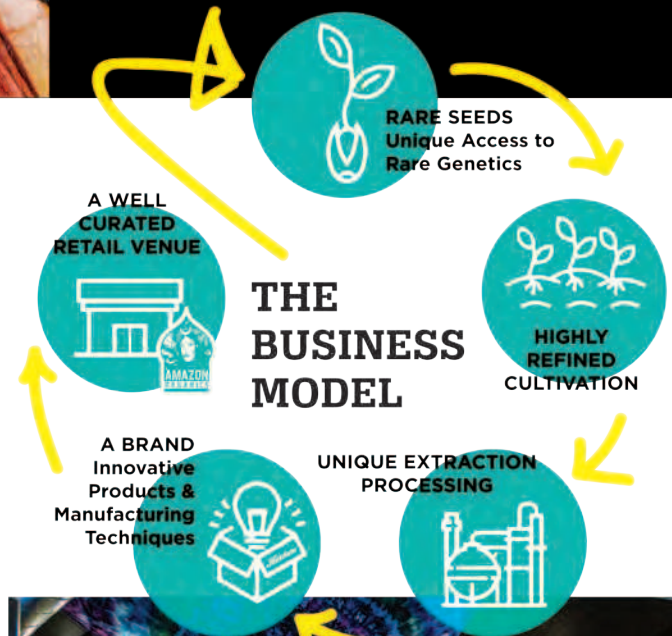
RARE SEEDS
Unique Access to Rare Genetics

HIGHLY REFINED CULTIVATION

UNIQUE EXTRACTION PROCESSING

A BRAND
Innovative Products & Manufacturing Techniques

A WELL CURATED RETAIL VENUE

AMAZON
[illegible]

THE BUSINESS MODEL